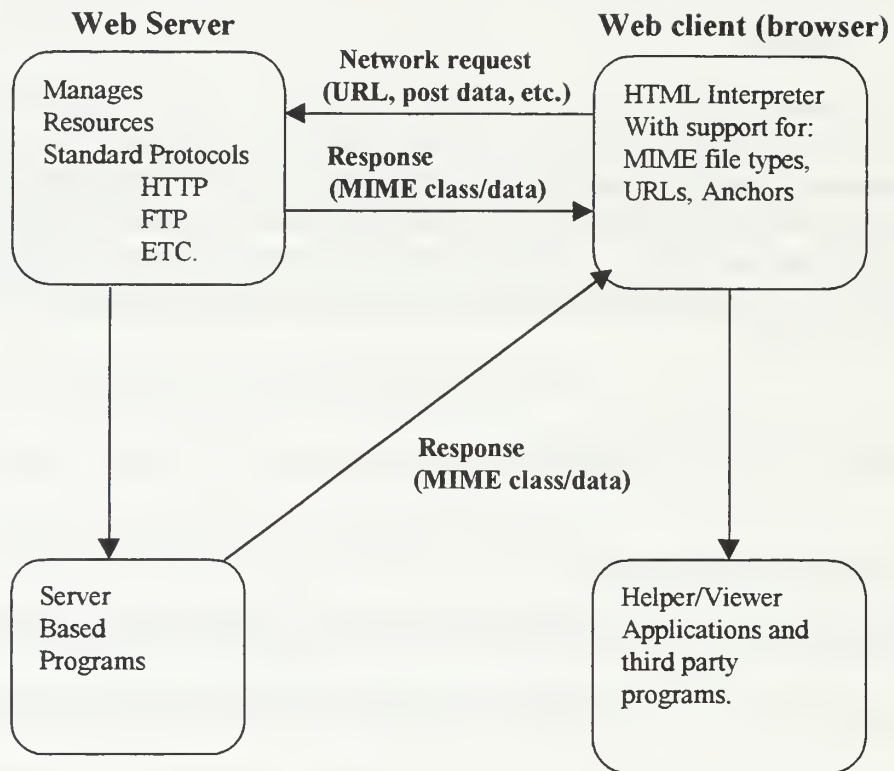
Web Server

Web client (browser)

Manages
Resources
Standard Protocols
HTTP
FTP
ETC.

Network request
(URL, post data, etc.)

Response
(MIME class/data)

HTML Interpreter
With support for:
MIME file types,
URLs, Anchors

Response
(MIME class/data)

Server
Based
Programs

Helper/Viewer
Applications and
third party
programs.